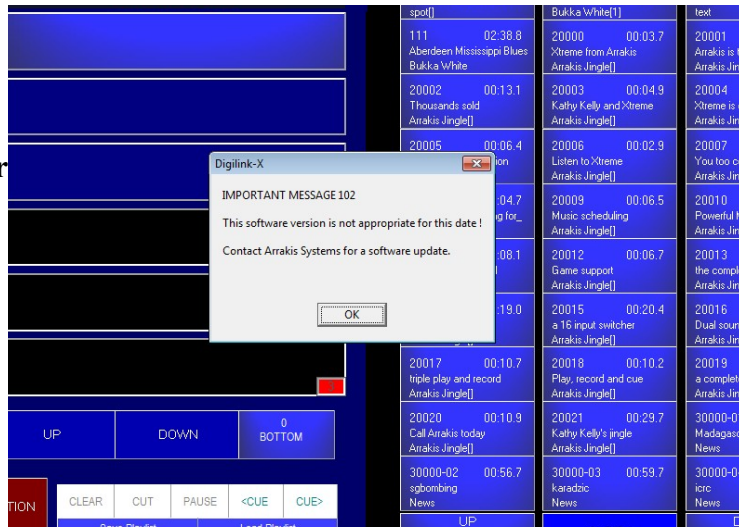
spot[]
Bukka White[1]
text

111 02:38.8
Aberdeen Mississippi Blues
Bukka White

20000 00:03.7
Xtreme from Arrakis
Arrakis Jingle[]

20001
Arrakis is
Arrakis Jin

20002 00:13.1
Thousands sold
Arrakis Jingle[]

20003 00:04.9
Kathy Kelly and Xtreme
Arrakis Jingle[]

20004
Xtreme is
Arrakis Jin

20005 00:06.4
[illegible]ion

20006 00:02.9
Listen to Xtreme
Arrakis Jingle[]

20007
You too c
Arrakis Jin

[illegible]04.7
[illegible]g for_

20009 00:06.5
Music scheduling
Arrakis Jingle[]

20010
Powerful
Arrakis Jin

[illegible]08.1

20012 00:06.7
Game support
Arrakis Jingle[]

20013
the compl
Arrakis Jin

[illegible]19.0

20015 00:20.4
a 16 input switcher
Arrakis Jingle[]

20016
Dual soun
Arrakis Jin

20017 00:10.7
triple play and record
Arrakis Jingle[]

20018 00:10.2
Play, record and cue
Arrakis Jingle[]

20019
a complet
Arrakis Jin

20020 00:10.9
Call Arrakis today
Arrakis Jingle[]

20021 00:29.7
Kathy Kelly's jingle
Arrakis Jingle[]

30000-0
Madagasc
News

30000-02 00:56.7
sgbombing
News

30000-03 00:59.7
karadzic
News

30000-0
icrc
News

Digilink-X

IMPORTANT MESSAGE 102

This software version is not appropriate for this date !

Contact Arrakis Systems for a software update.

OK

r

UP
DOWN
0
BOTTOM

TION
CLEAR
CUT
PAUSE
<CUE
CUE>
Save Playlist
Load Playlist
UP
D